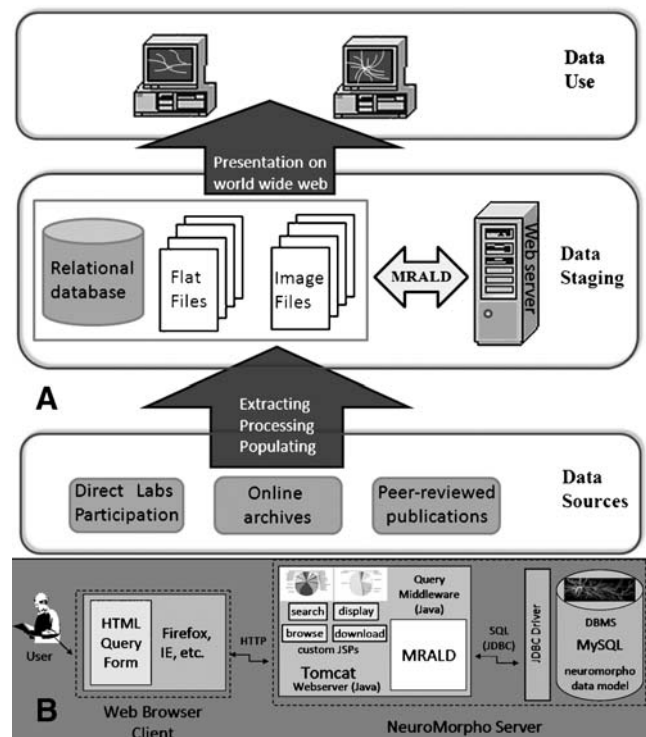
Data Use

Presentation on world wide web

Relational database

Flat Files

Image Files

MRALD

Web server

Data Staging

A

Extracting Processing Populating

Data Sources

Direct Labs Participation

Online archives

Peer-reviewed publications

User

HTML Query Form

Firefox, IE, etc.

HTTP

Web Browser Client

search

display

browse

download

custom JSPs

Query Middleware (Java)

MRALD

Tomcat Webserver (Java)

SQL (JDBC)

JDBC Driver

DBMS MySQL neuromorpho data model

B

NeuroMorpho Server